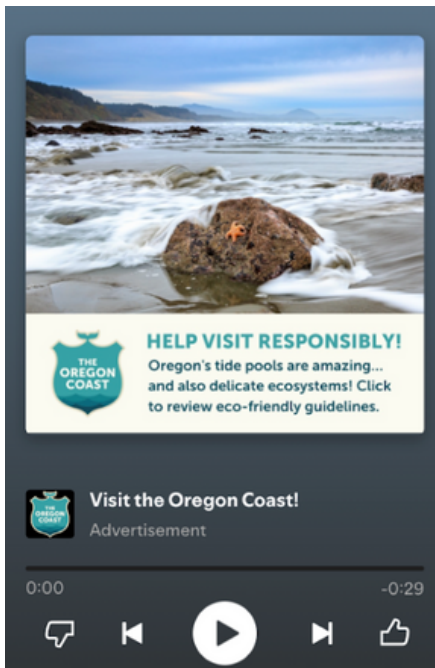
THE OREGON COAST

HELP VISIT RESPONSIBLY!

Oregon's tide pools are amazing... and also delicate ecosystems! Click to review eco-friendly guidelines.

THE OREGON COAST

Visit the Oregon Coast!

Advertisement

0:00

-0:29